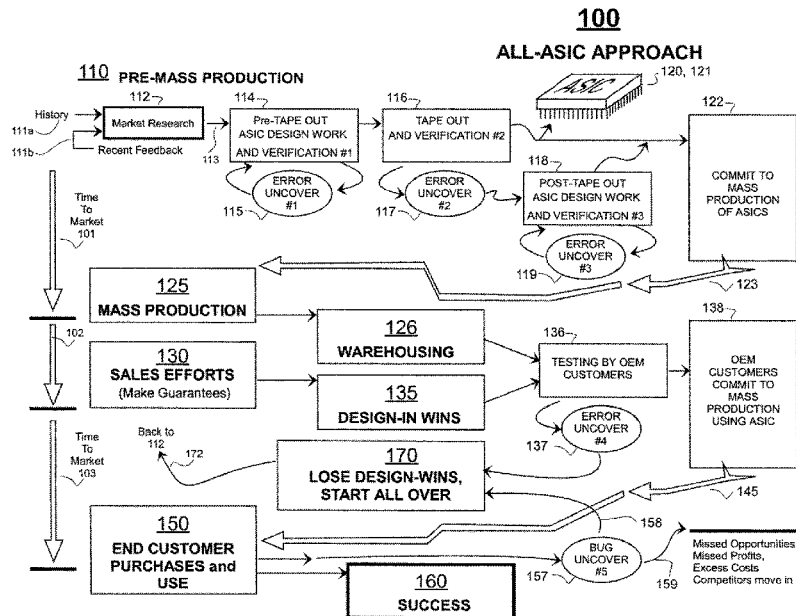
100

ALL-ASIC APPROACH

110 PRE-MASS PRODUCTION

ASIC

120, 121

History

111a

112

Market Research

111b

Recent Feedback

113

114

Pre-TAPE OUT ASIC DESIGN WORK AND VERIFICATION #1

ERROR UNCOVER #1

115

116

TAPE OUT AND VERIFICATION #2

ERROR UNCOVER #2

117

118

POST-TAPE OUT ASIC DESIGN WORK AND VERIFICATION #3

ERROR UNCOVER #3

119

122

COMMIT TO MASS PRODUCTION OF ASICS

Time To Market 101

125

MASS PRODUCTION

123

102

126

WAREHOUSING

130

SALES EFFORTS

(Make Guarantees)

135

DESIGN-IN WINS

136

TESTING BY OEM CUSTOMERS

138

OEM CUSTOMERS COMMIT TO MASS PRODUCTION USING ASIC

ERROR UNCOVER #4

137

Time To Market 103

Back to 112

172

170

LOSE DESIGN-WINS, START ALL OVER

145

150

END CUSTOMER PURCHASES and USE

158

BUG UNCOVER #5

157

159

Missed Opportunities Missed Profits, Excess Costs Competitors move in

160

SUCCESS